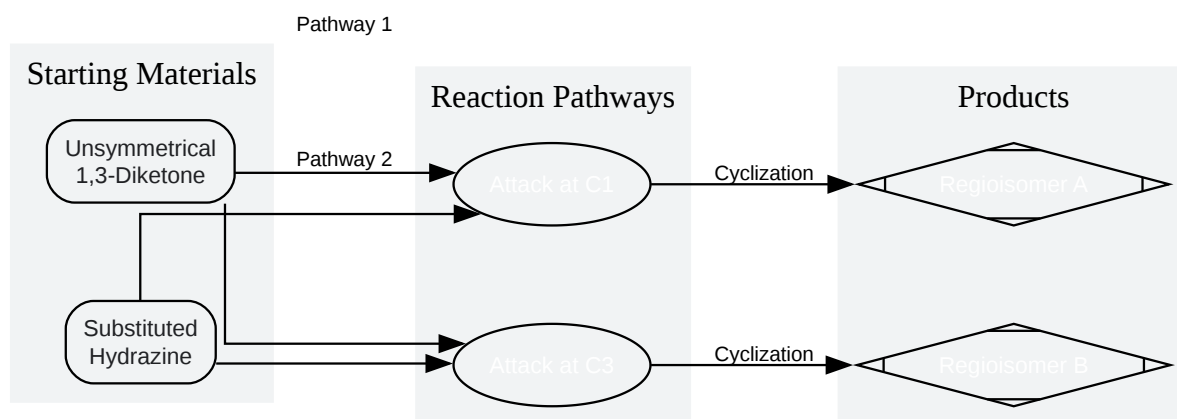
Pathway 1

Starting Materials

Unsymmetrical 1,3-Diketone

Substituted Hydrazine

Pathway 2

Reaction Pathways

Attack at C1

Attack at C3

Cyclization

Cyclization

Products

Regioisomer A

Regioisomer B